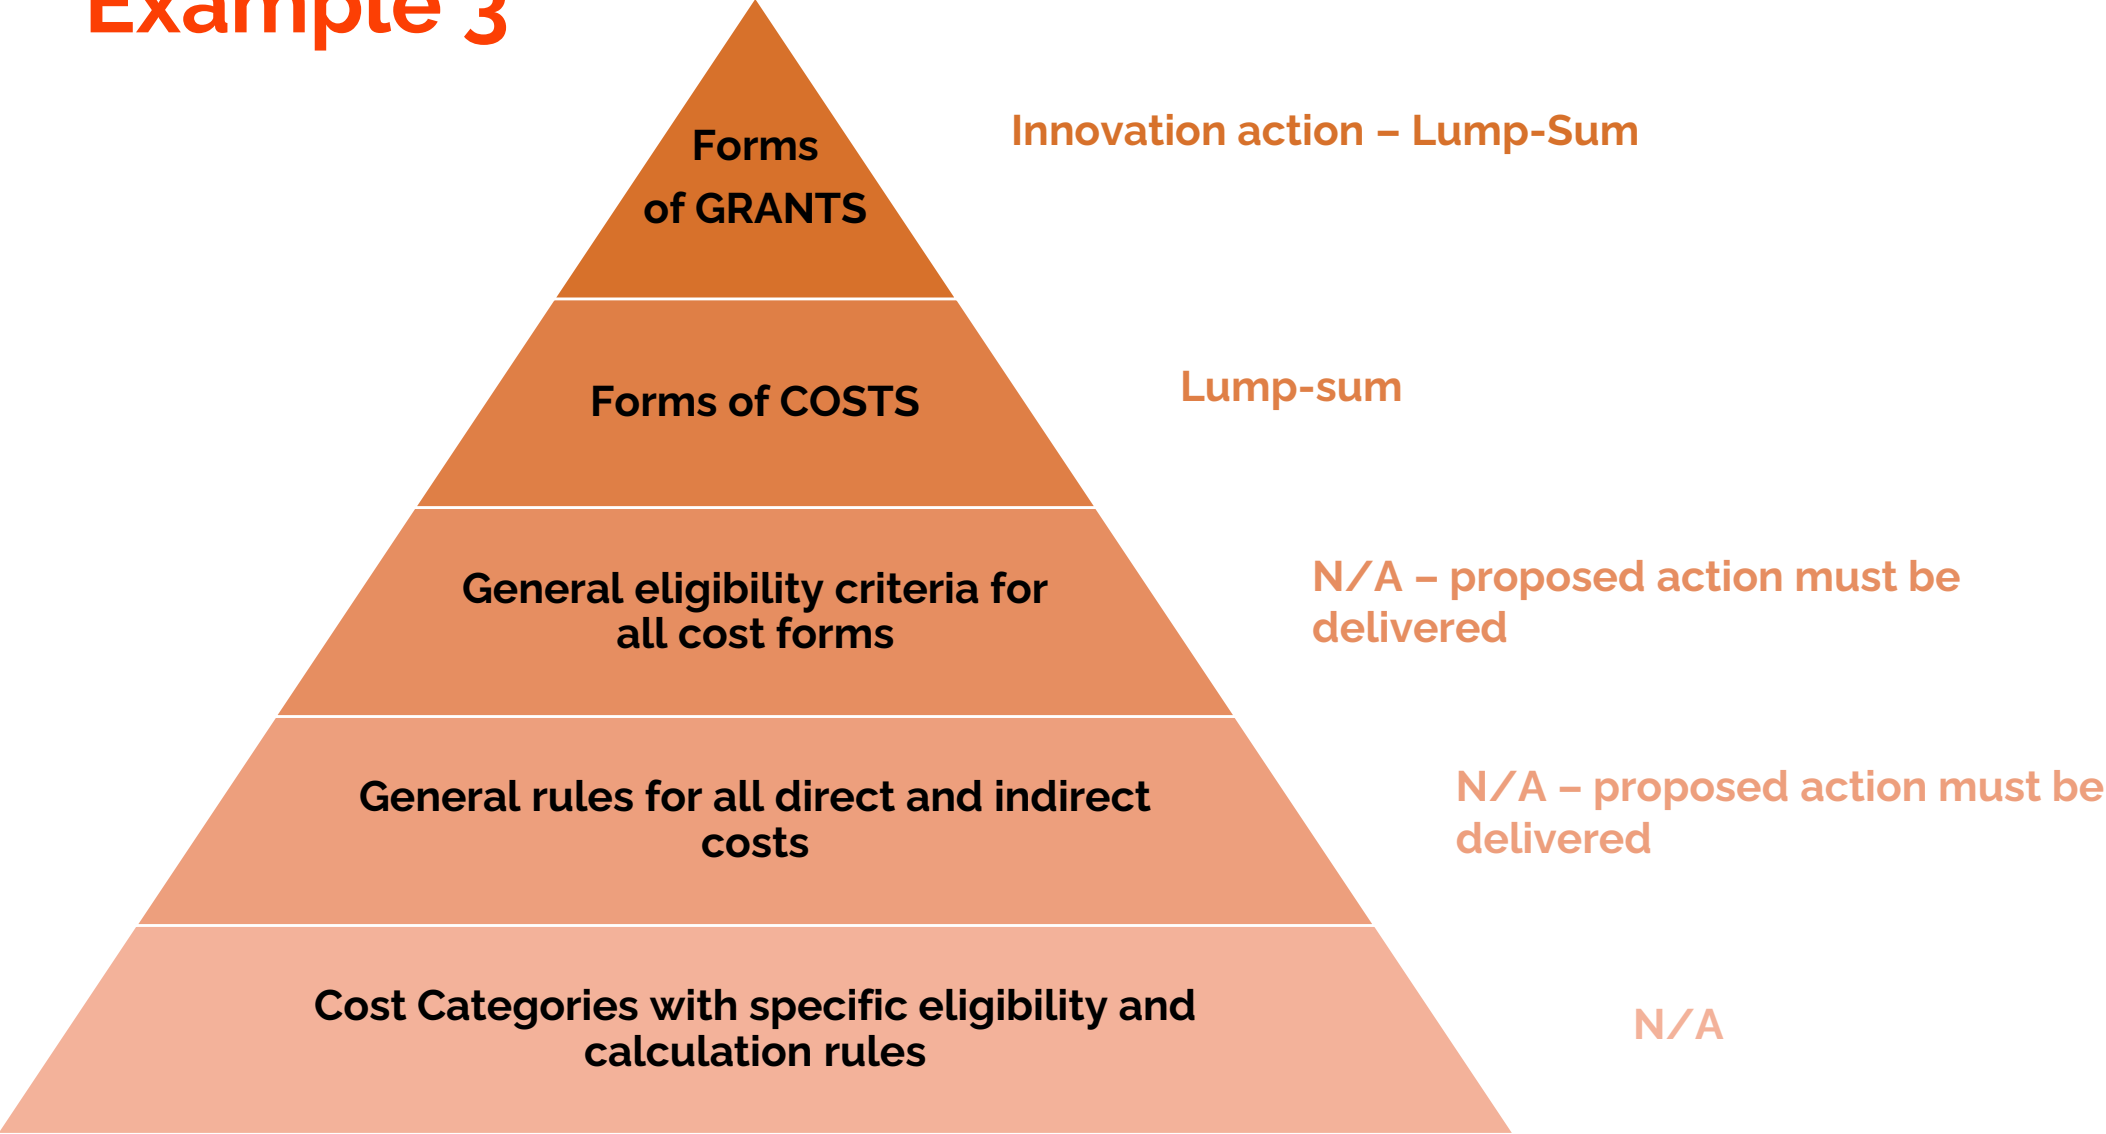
Example 3

Forms of GRANTS

Innovation action – Lump-Sum

Forms of COSTS

Lump-sum

General eligibility criteria for all cost forms

N/A – proposed action must be delivered

General rules for all direct and indirect costs

N/A – proposed action must be delivered

Cost Categories with specific eligibility and calculation rules

N/A